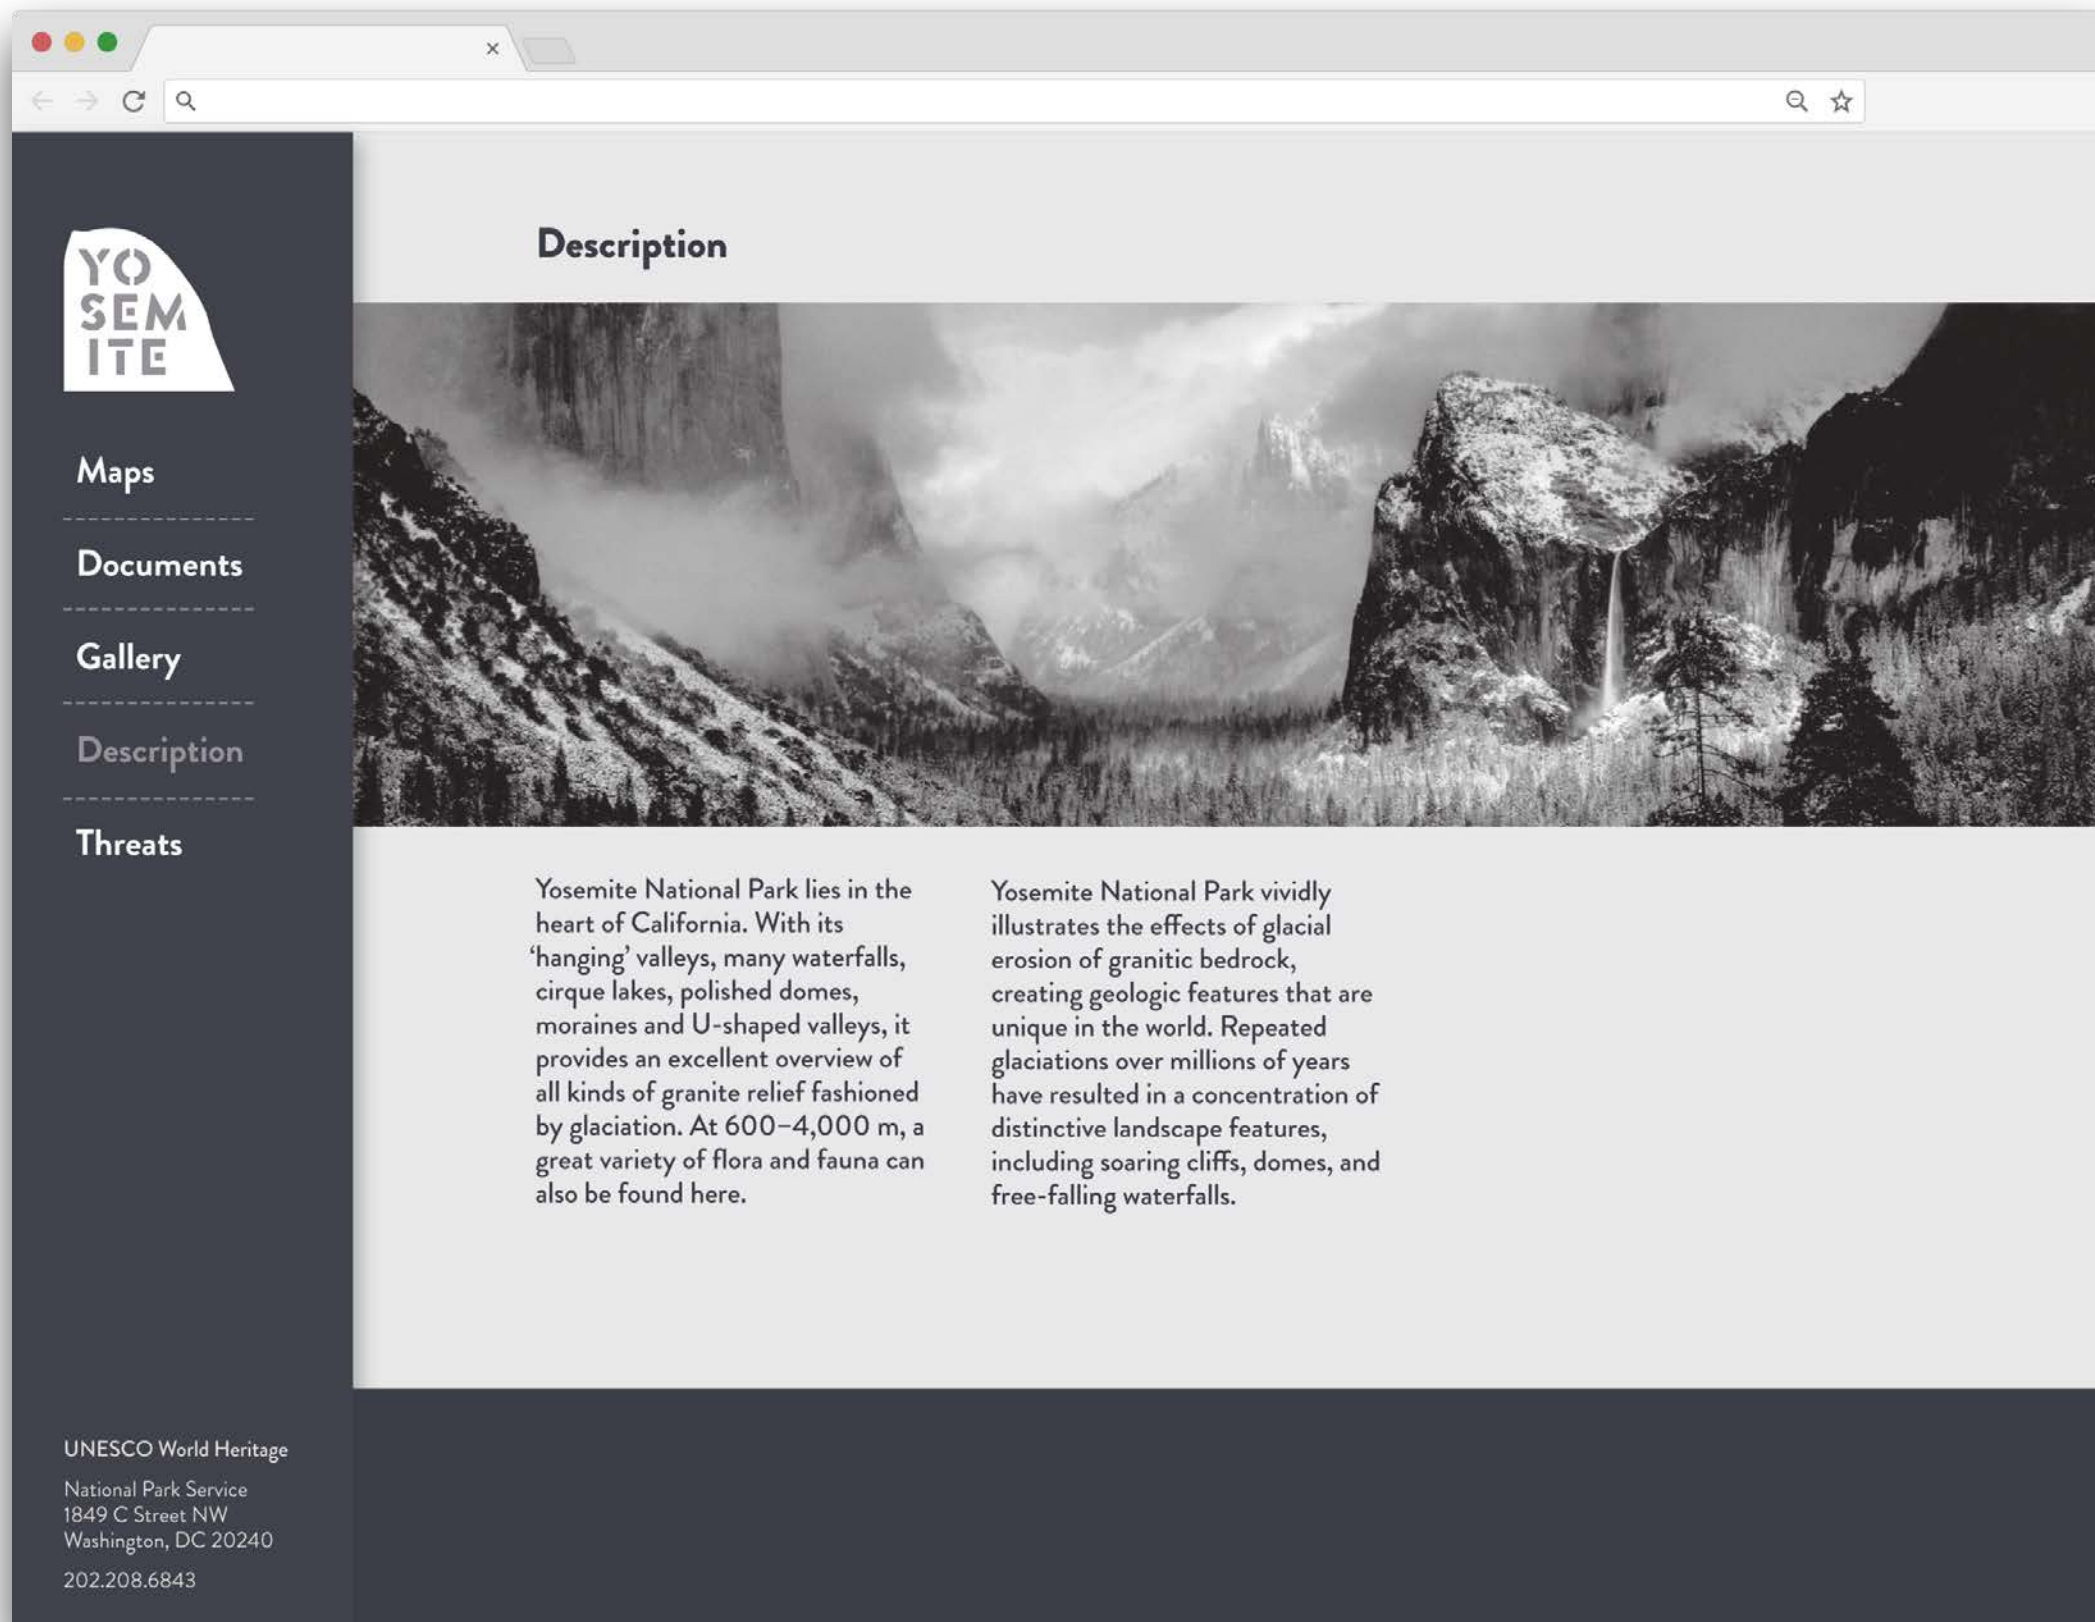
YO
SEM
ITE

Maps

Documents

Gallery

Description

Threats

Description

Yosemite National Park lies in the heart of California. With its 'hanging' valleys, many waterfalls, cirque lakes, polished domes, moraines and U-shaped valleys, it provides an excellent overview of all kinds of granite relief fashioned by glaciation. At 600–4,000 m, a great variety of flora and fauna can also be found here.

Yosemite National Park vividly illustrates the effects of glacial erosion of granitic bedrock, creating geologic features that are unique in the world. Repeated glaciations over millions of years have resulted in a concentration of distinctive landscape features, including soaring cliffs, domes, and free-falling waterfalls.

UNESCO World Heritage

National Park Service
1849 C Street NW
Washington, DC 20240

202.208.6843